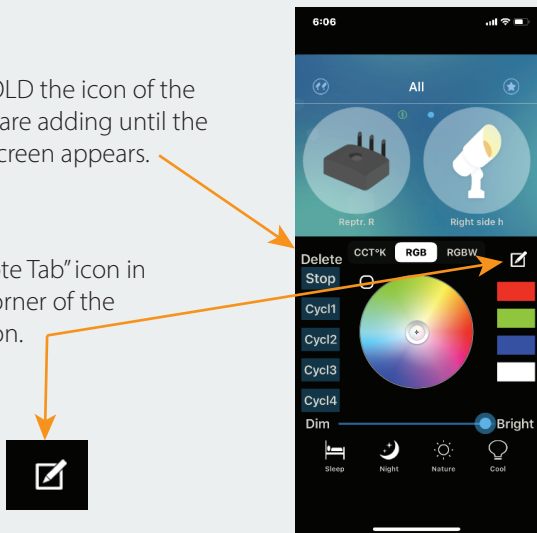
OLD the icon of the
are adding until the
creen appears.

te Tab" icon in
orner of the
on.

6:06

All

Reptr. R

Right side h

Delete

CCT°K

RGB

RGBW

Stop

Cycl1

Cycl2

Cycl3

Cycl4

Dim

Bright

Sleep

Night

Nature

Cool